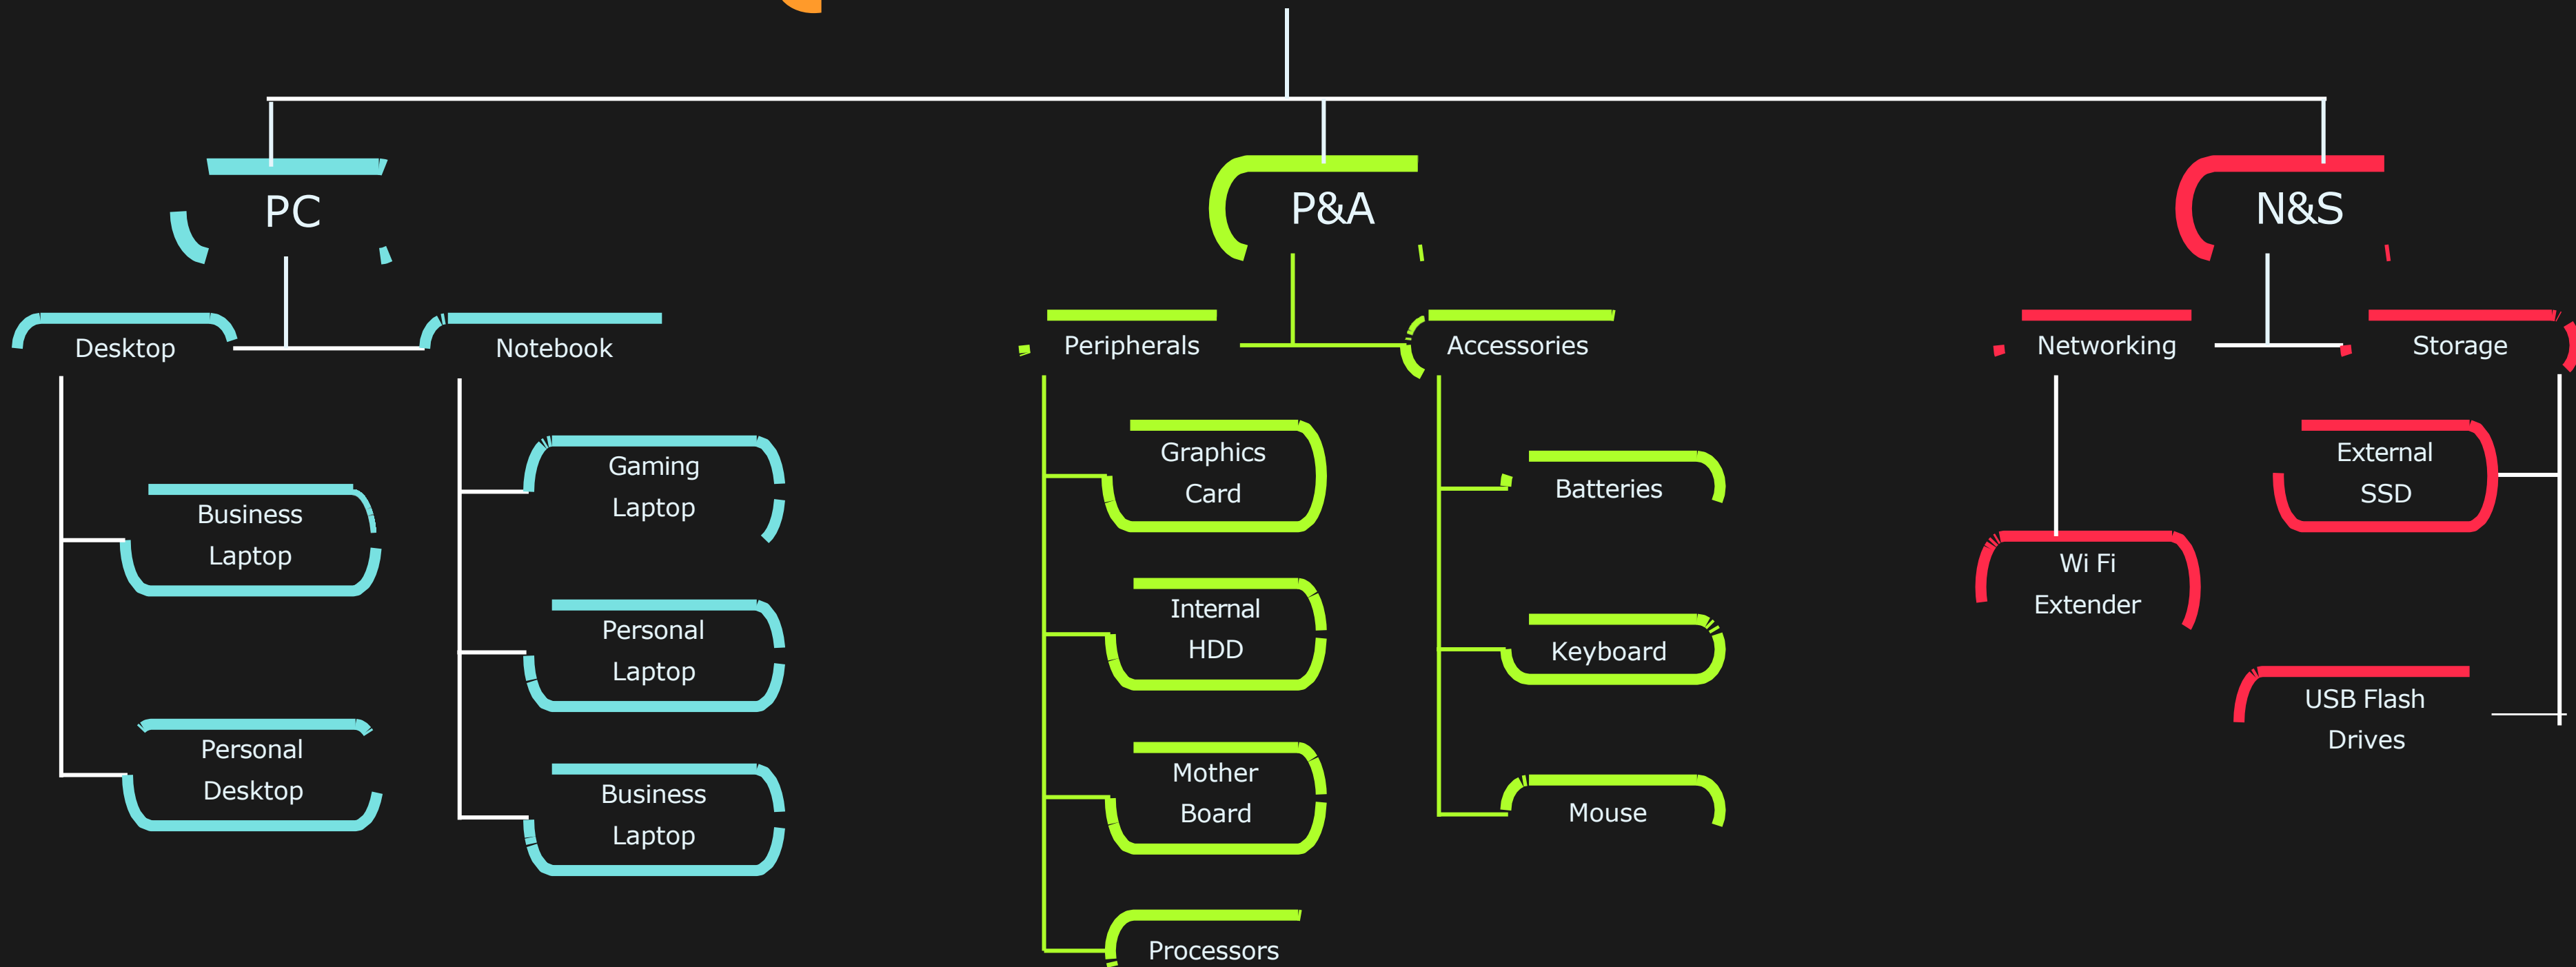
PC

Desktop

Business Laptop

Personal Desktop

Notebook

Gaming Laptop

Personal Laptop

Business Laptop

P&A

Peripherals

Graphics Card

Internal HDD

Mother Board

Processors

Accessories

Batteries

Keyboard

Mouse

N&S

Networking

Wi Fi Extender

Storage

External SSD

USB Flash Drives